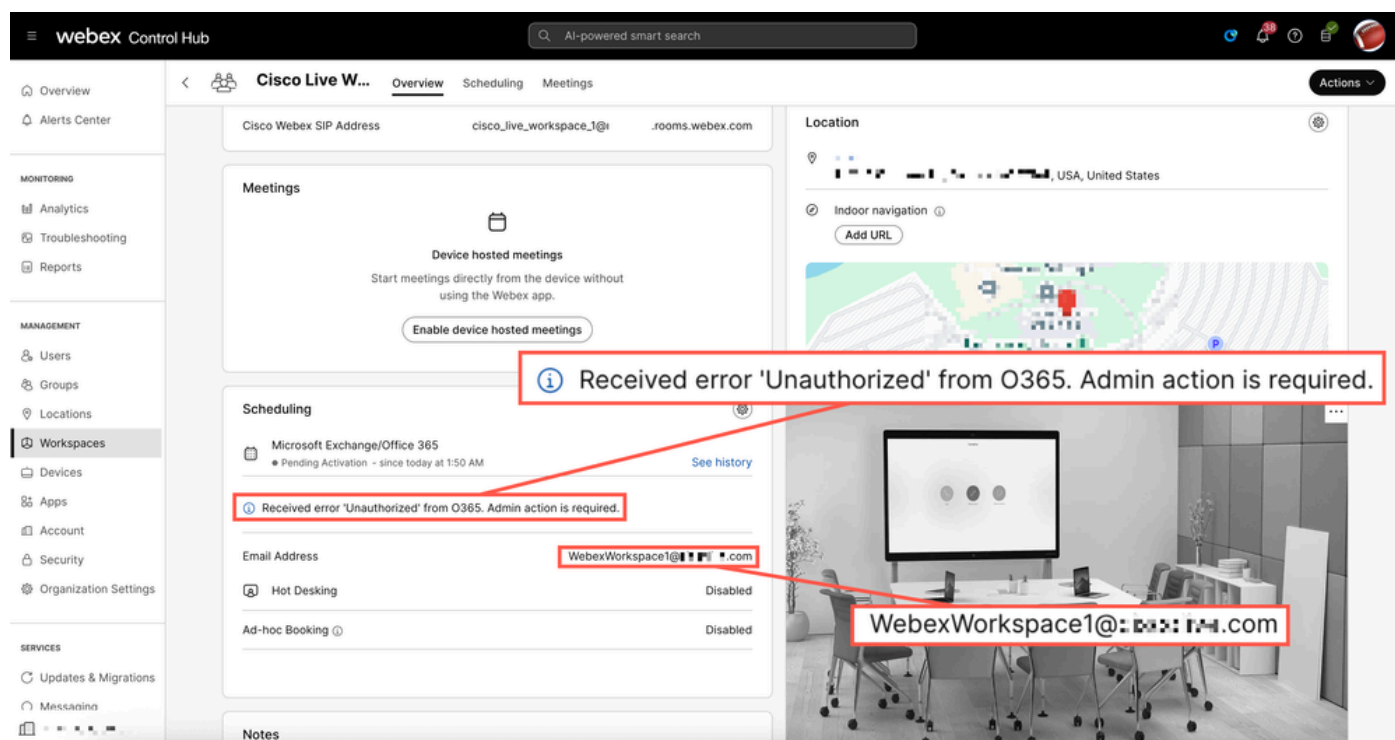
webex Control Hub

AI-powered smart search

38

Overview
Alerts Center

MONITORING
Analytics
Troubleshooting
Reports

MANAGEMENT
Users
Groups
Locations
Workspaces
Devices
Apps
Account
Security
Organization Settings

SERVICES
Updates & Migrations
Messaging

Cisco Live W...
Overview
Scheduling
Meetings

Actions

Cisco Webex SIP Address
cisco_live_workspace_1@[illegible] .rooms.webex.com

Meetings

Device hosted meetings
Start meetings directly from the device without using the Webex app.
Enable device hosted meetings

Scheduling
Microsoft Exchange/Office 365
Pending Activation - since today at 1:50 AM
See history

Received error 'Unauthorized' from O365. Admin action is required.

Email Address
WebexWorkspace1@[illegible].com

Hot Desking
Disabled

Ad-hoc Booking
Disabled

Notes

Location
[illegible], USA, United States

Indoor navigation
Add URL

Received error 'Unauthorized' from O365. Admin action is required.

WebexWorkspace1@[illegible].com